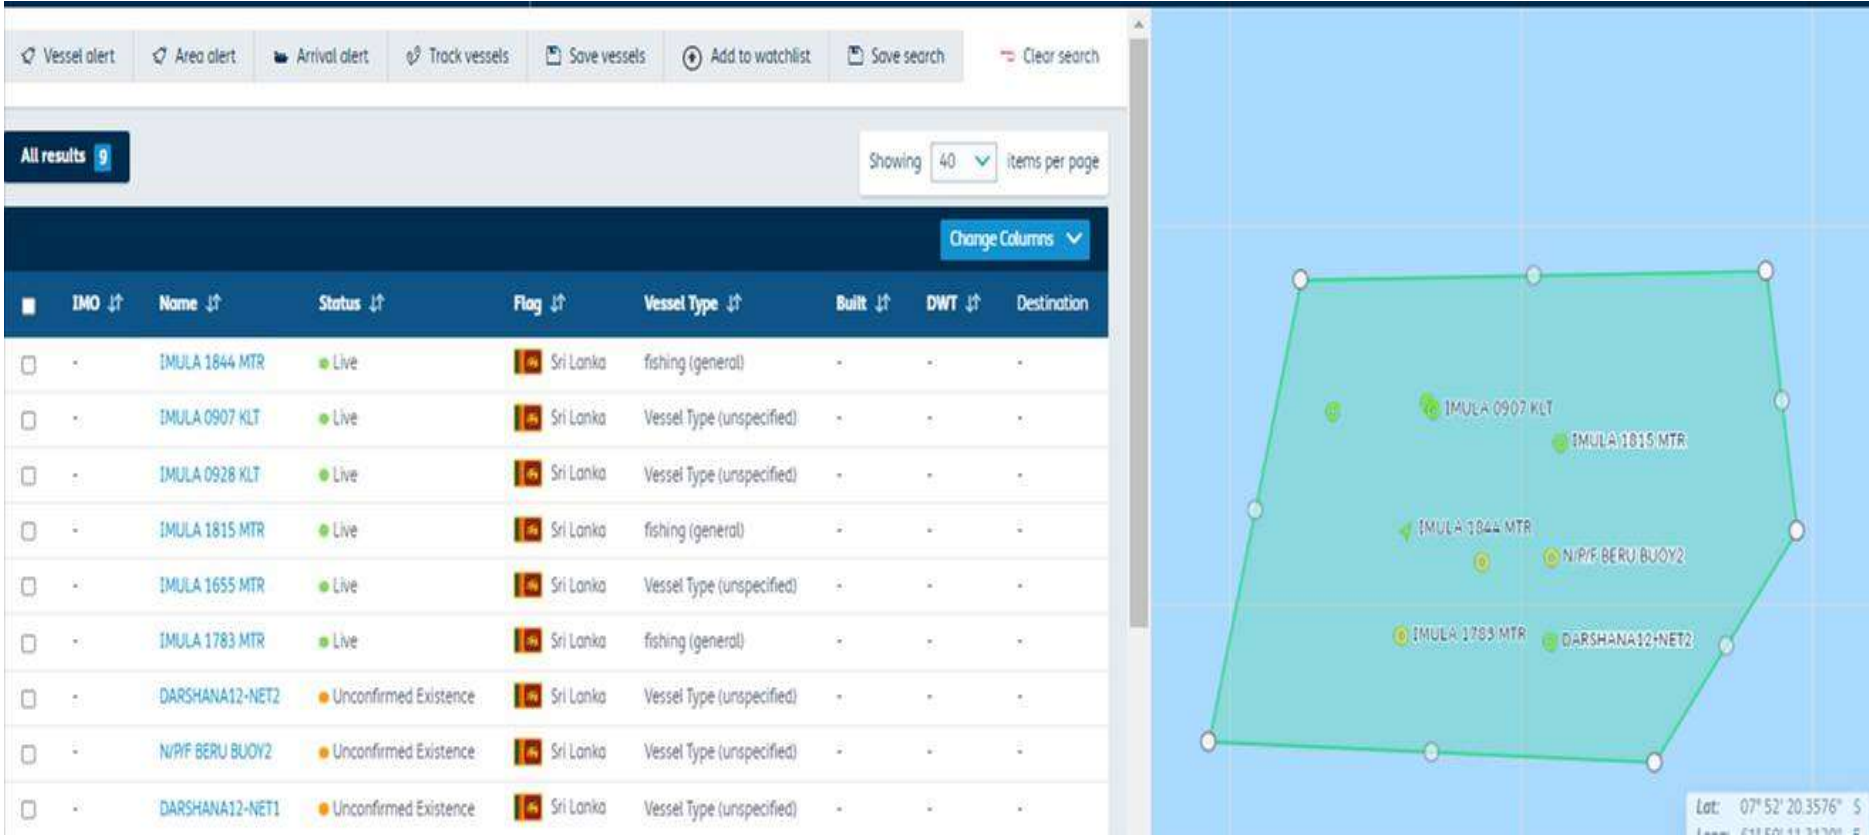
Vessel alert | Area alert | Arrival alert | Track vessels | Save vessels | Add to watchlist | Save search | Clear search

All results 9

Showing 40 items per page

Change Columns

| | IMO | Name | Status | Flag | Vessel Type | Built | DWT | Destination |
|---|---|---|---|---|---|---|---|---|
| | - | IMULA 1844 MTR | Live | Sri Lanka | fishing (general) | - | - | - |
| | - | IMULA 0907 KLT | Live | Sri Lanka | Vessel Type (unspecified) | - | - | - |
| | - | IMULA 0928 KLT | Live | Sri Lanka | Vessel Type (unspecified) | - | - | - |
| | - | IMULA 1815 MTR | Live | Sri Lanka | fishing (general) | - | - | - |
| | - | IMULA 1655 MTR | Live | Sri Lanka | Vessel Type (unspecified) | - | - | - |
| | - | IMULA 1783 MTR | Live | Sri Lanka | fishing (general) | - | - | - |
| | - | DARSHANA12-NET2 | Unconfirmed Existence | Sri Lanka | Vessel Type (unspecified) | - | - | - |
| | - | N/P/F BERU BUOY2 | Unconfirmed Existence | Sri Lanka | Vessel Type (unspecified) | - | - | - |
| | - | DARSHANA12-NET1 | Unconfirmed Existence | Sri Lanka | Vessel Type (unspecified) | - | - | - |

IMULA 0907 KLT
IMULA 1815 MTR
IMULA 1844 MTR
N/P/F BERU BUOY2
IMULA 1783 MTR
DARSHANA12-NET2

Lat: 07° 52' 20.3576" S
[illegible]